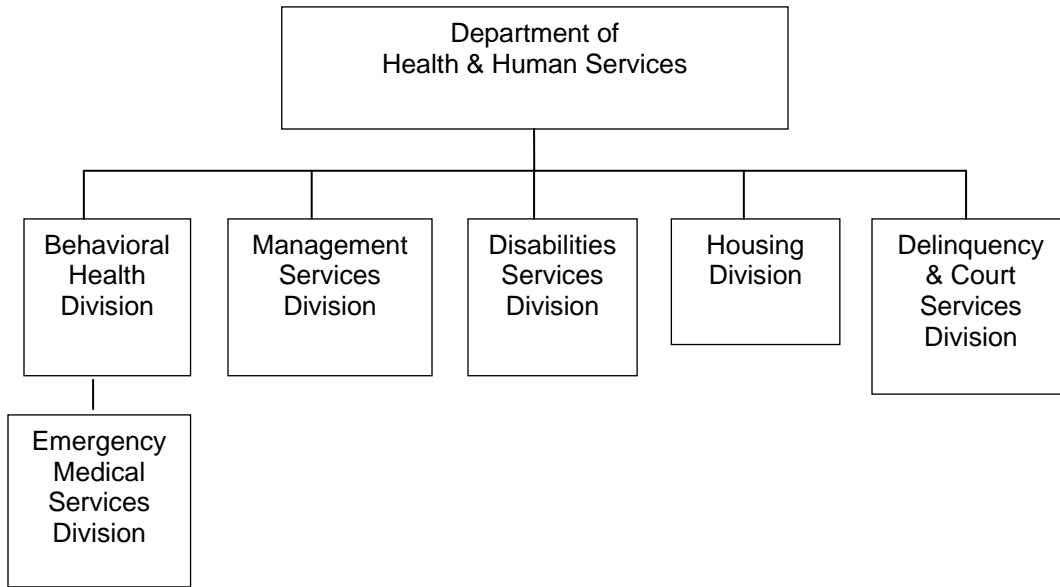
Department of
Health & Human Services

Behavioral Health Division

Management Services Division

Disabilities Services Division

Housing Division

Delinquency & Court Services Division

Emergency Medical Services Division